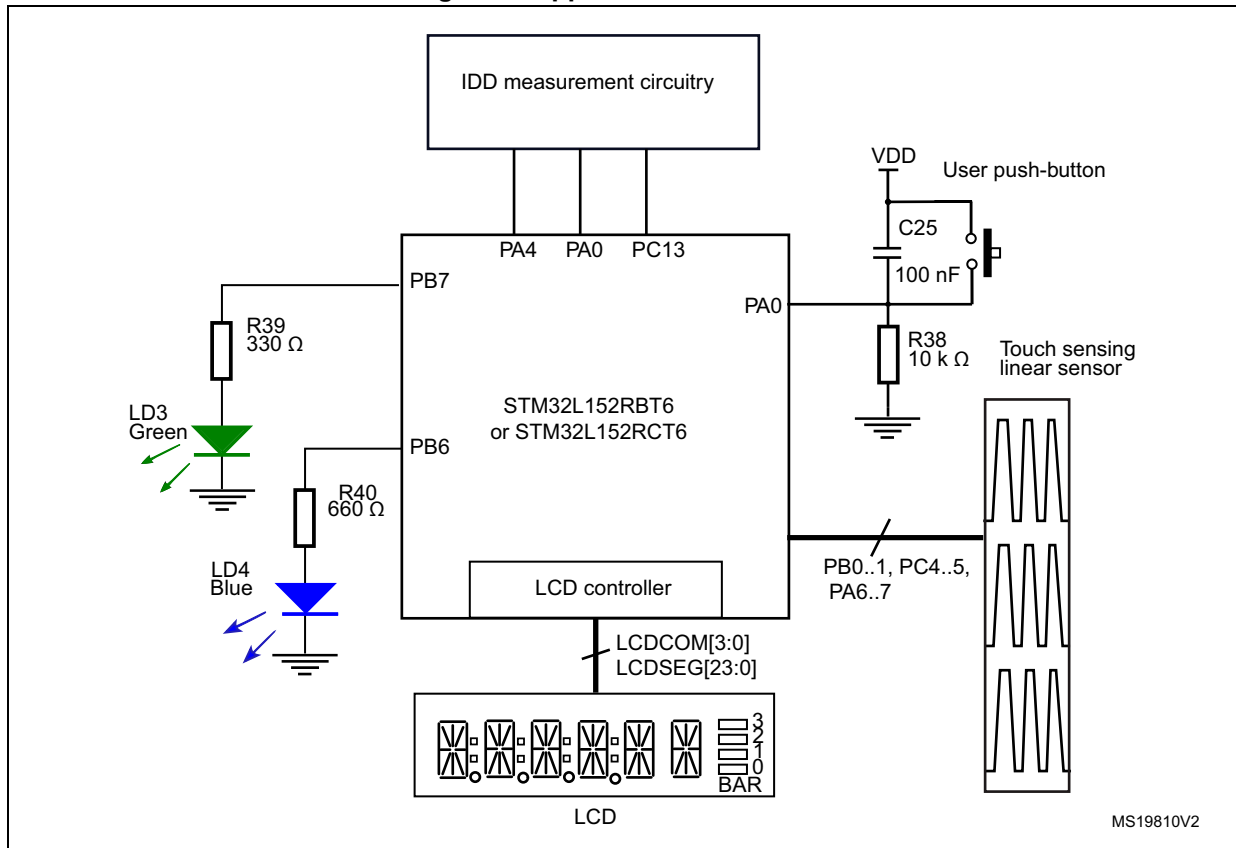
IDD measurement circuitry

VDD

User push-button

PA4 PA0 PC13

C25

100 nF

PB7

PA0

R39
330 Ω

R38
10 k Ω

Touch sensing linear sensor

LD3
Green

STM32L152RBT6
or STM32L152RCT6

PB6

R40
660 Ω

LD4
Blue

LCD controller

PB0..1, PC4..5,
PA6..7

LCDCOM[3:0]
LCDSEG[23:0]

3
2
1
0
BAR

LCD

MS19810V2